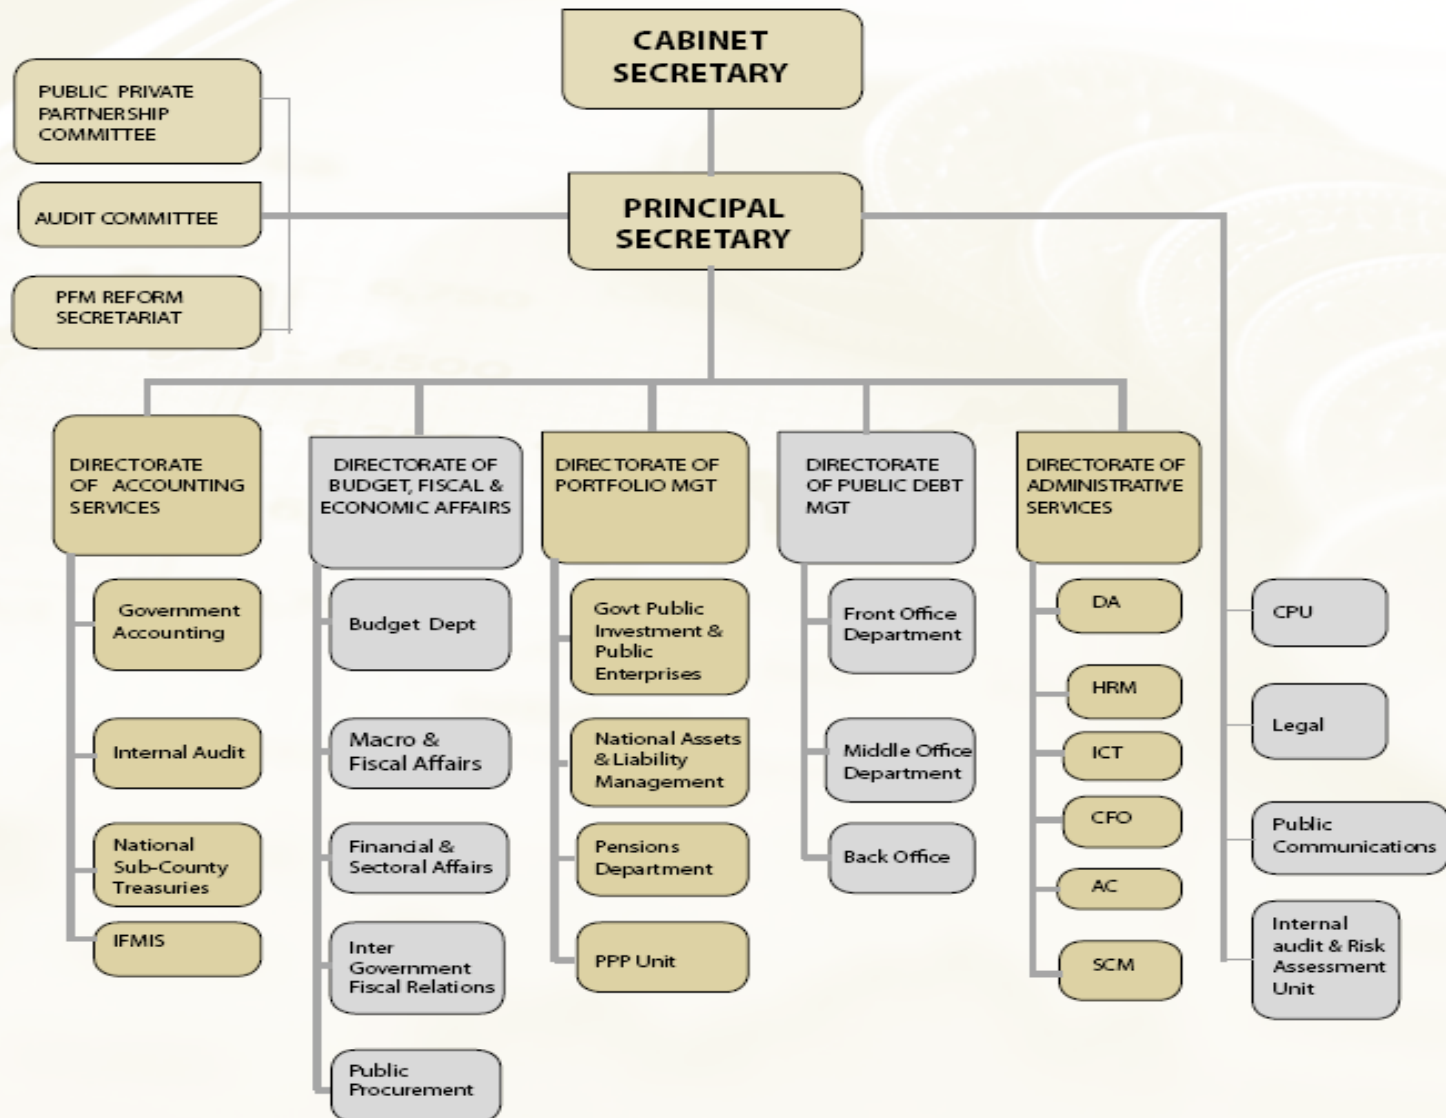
CABINET SECRETARY

PUBLIC PRIVATE PARTNERSHIP COMMITTEE

AUDIT COMMITTEE

PFM REFORM SECRETARIAT

PRINCIPAL SECRETARY

DIRECTORATE OF ACCOUNTING SERVICES

Government Accounting

Internal Audit

National Sub-County Treasuries

IFMIS

DIRECTORATE OF BUDGET, FISCAL & ECONOMIC AFFAIRS

Budget Dept

Macro & Fiscal Affairs

Financial & Sectoral Affairs

Inter Government Fiscal Relations

Public Procurement

DIRECTORATE OF PORTFOLIO MGT

Govt Public Investment & Public Enterprises

National Assets & Liability Management

Pensions Department

PPP Unit

DIRECTORATE OF PUBLIC DEBT MGT

Front Office Department

Middle Office Department

Back Office

DIRECTORATE OF ADMINISTRATIVE SERVICES

DA

HRM

ICT

CFO

AC

SCM

CPU

Legal

Public Communications

Internal audit & Risk Assessment Unit